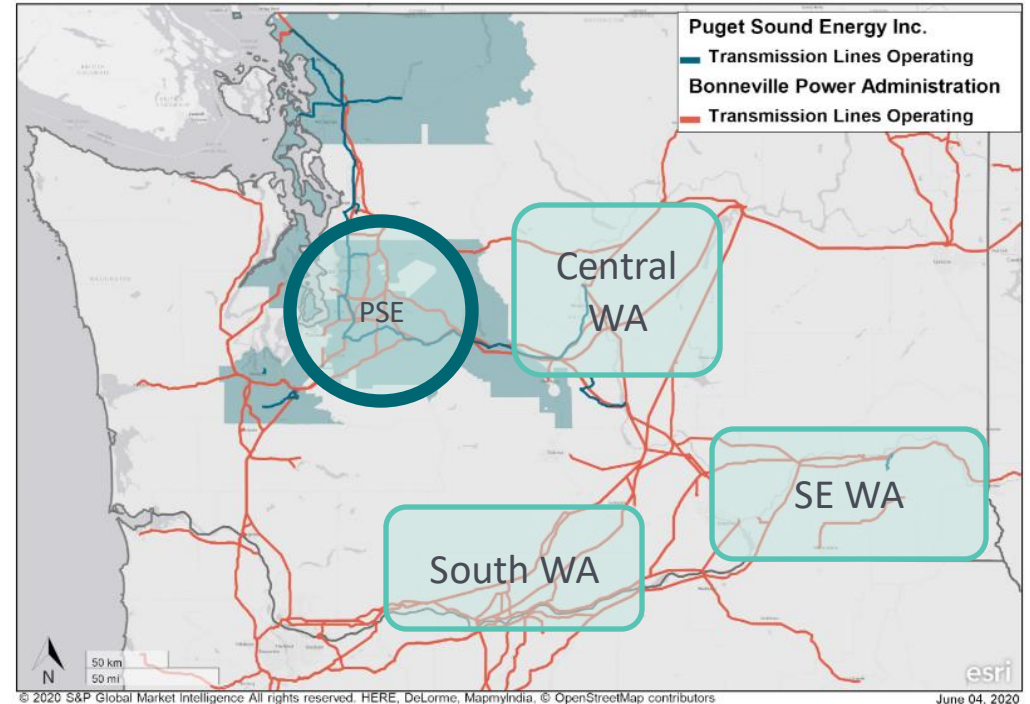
Puget Sound Energy Inc.
Transmission Lines Operating
Bonneville Power Administration
Transmission Lines Operating

PSE

Central WA

SE WA

South WA

N
50 km
50 mi

esri

© 2020 S&P Global Market Intelligence All rights reserved. HERE, DeLorme, MapmyIndia, © OpenStreetMap contributors

June 04, 2020